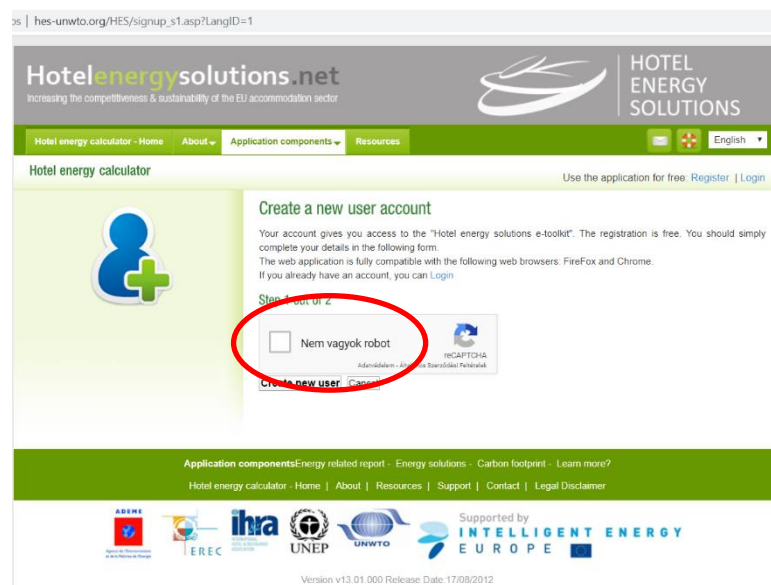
ps | hes-unwto.org/HES/signup_s1.asp?LangID=1

Hotelenergysolutions.net
Increasing the competitiveness & sustainability of the EU accommodation sector

HOTEL ENERGY SOLUTIONS

Hotel energy calculator - Home | About | Application components | Resources | English

Hotel energy calculator

Use the application for free: Register | Login

Create a new user account

Your account gives you access to the "Hotel energy solutions e-toolkit". The registration is free. You should simply complete your details in the following form.
The web application is fully compatible with the following web browsers: FireFox and Chrome.
If you already have an account, you can Login

Step 1 out of 2

Nem vagyok robot
reCAPTCHA
Adatvédelem - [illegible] Szerződési Feltételek

Create new user | Cancel

Application componentsEnergy related report - Energy solutions - Carbon footprint - Learn more?

Hotel energy calculator - Home | About | Resources | Support | Contact | Legal Disclaimer

ADEME
EREC
ihra
UNEP
UNWTO
Supported by
INTELLIGENT ENERGY EUROPE

Version v13.01.000 Release Date:17/08/2012